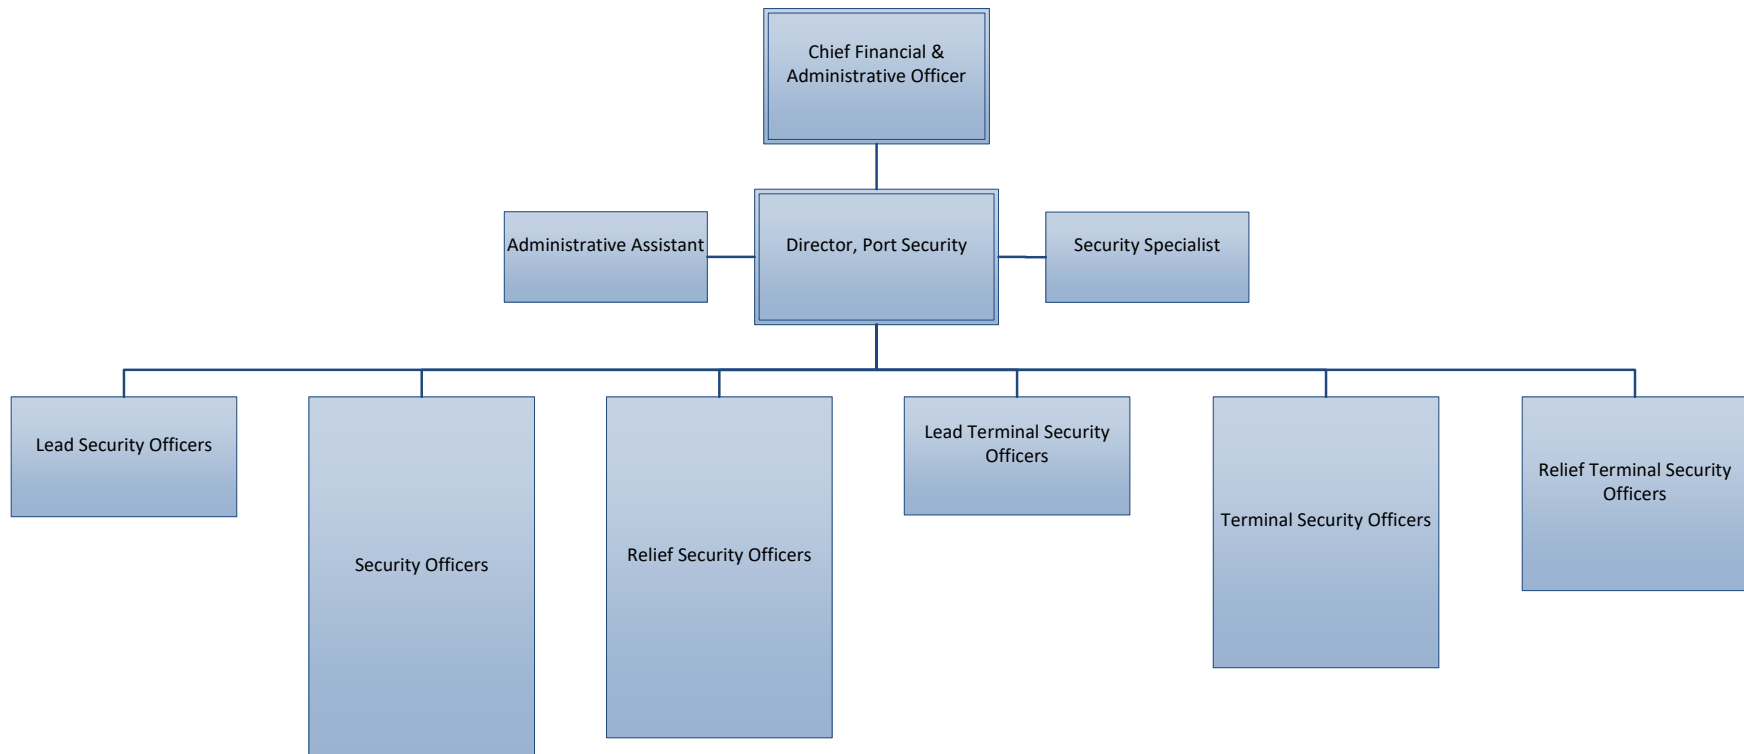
Chief Financial & Administrative Officer

Administrative Assistant

Director, Port Security

Security Specialist

Lead Security Officers

Security Officers

Relief Security Officers

Lead Terminal Security Officers

Terminal Security Officers

Relief Terminal Security Officers